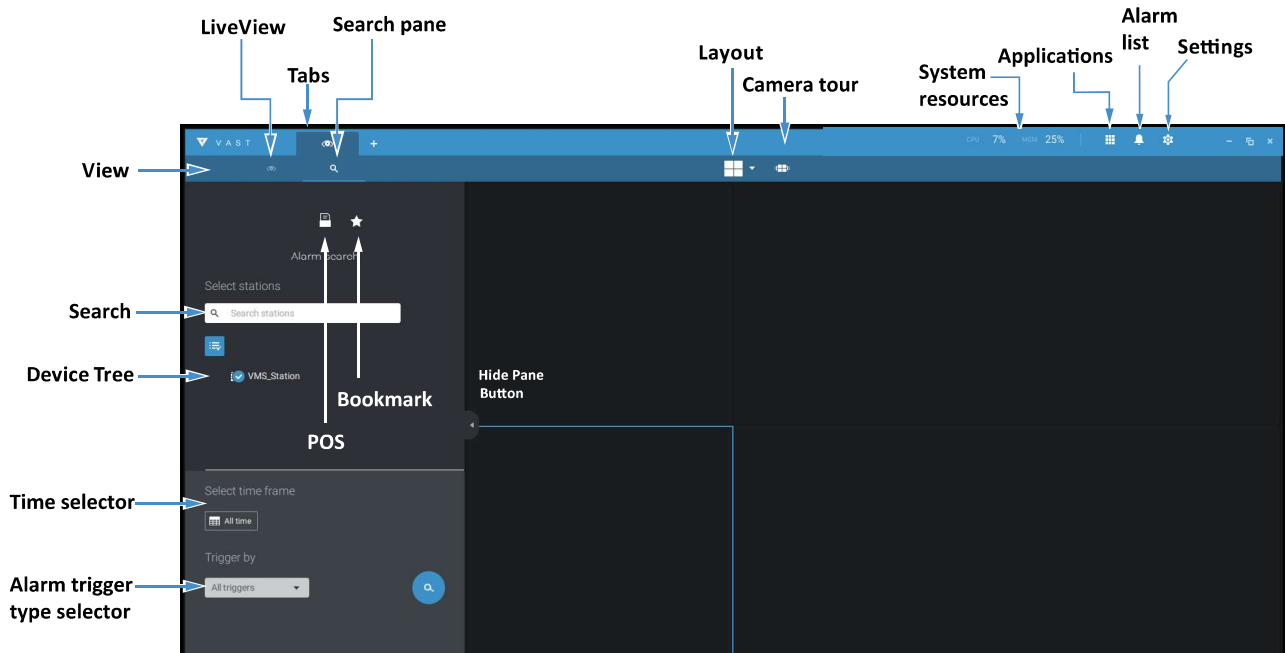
LiveView

Search pane

Tabs

Layout

Camera tour

System resources

Applications

Alarm list

Settings

VAST

+

CPU 7% MEM 25%

View

Alarm Search

Select stations

Search

Search stations

Device Tree

VMS_Station

Bookmark

POS

Hide Pane Button

Time selector

Select time frame

All time

Trigger by

Alarm trigger type selector

All triggers